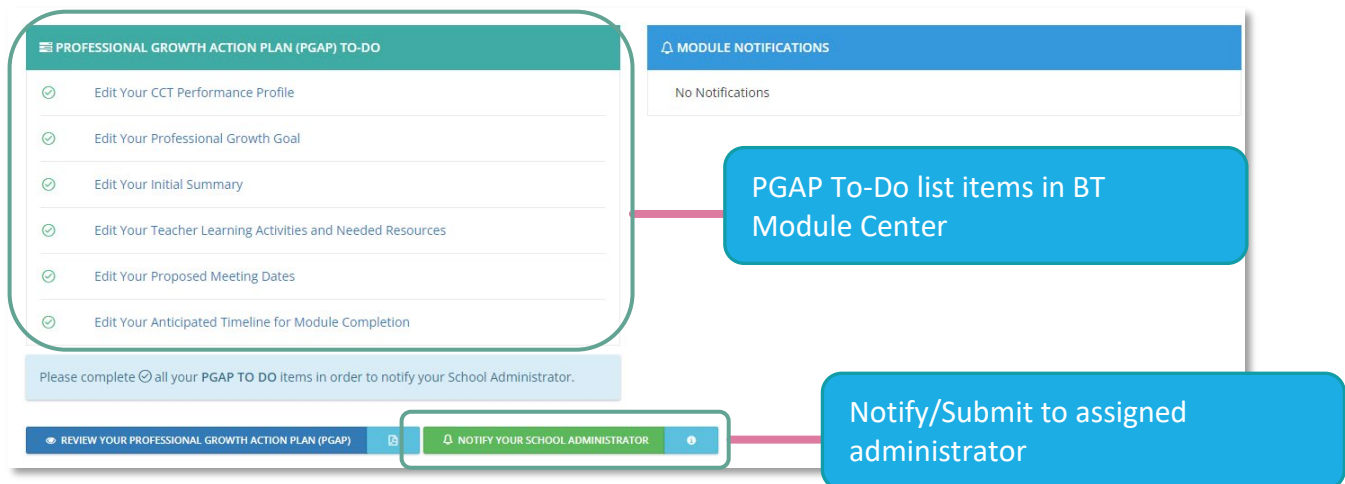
PROFESSIONAL GROWTH ACTION PLAN (PGAP) TO-DO

Edit Your CCT Performance Profile

Edit Your Professional Growth Goal

Edit Your Initial Summary

Edit Your Teacher Learning Activities and Needed Resources

Edit Your Proposed Meeting Dates

Edit Your Anticipated Timeline for Module Completion

Please complete all your PGAP TO DO items in order to notify your School Administrator.

REVIEW YOUR PROFESSIONAL GROWTH ACTION PLAN (PGAP)

NOTIFY YOUR SCHOOL ADMINISTRATOR

MODULE NOTIFICATIONS

No Notifications

PGAP To-Do list items in BT Module Center

Notify/Submit to assigned administrator